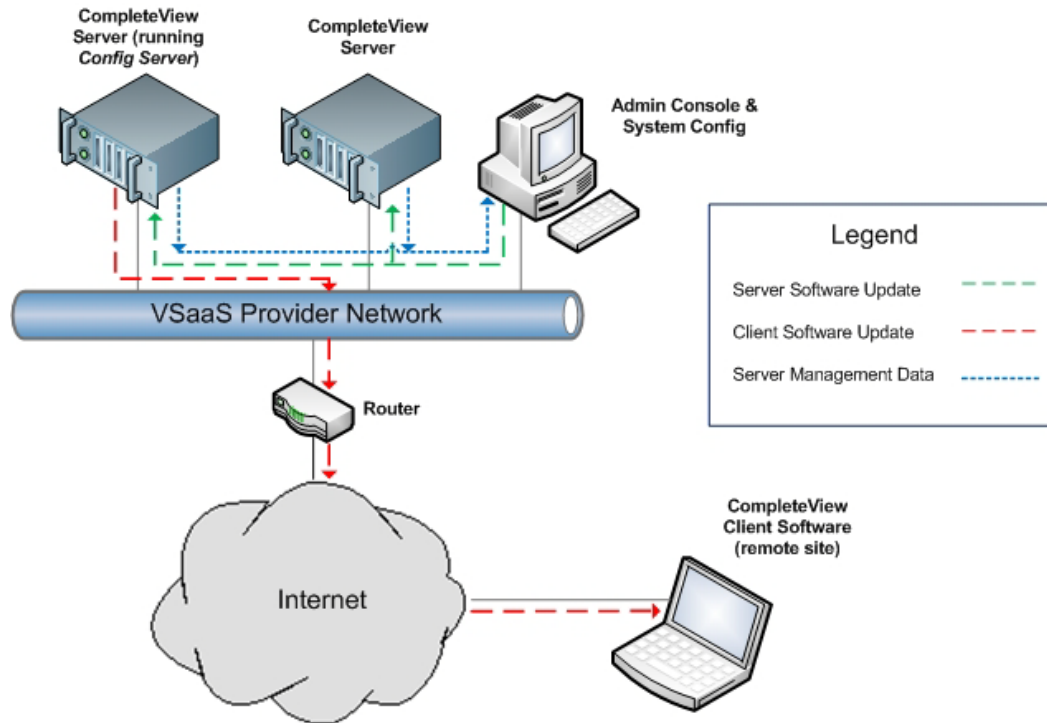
CompleteView Server (running Config Server)

CompleteView Server

Admin Console & System Config

Legend

Server Software Update

Client Software Update

Server Management Data

VSaaS Provider Network

Router

Internet

CompleteView Client Software (remote site)